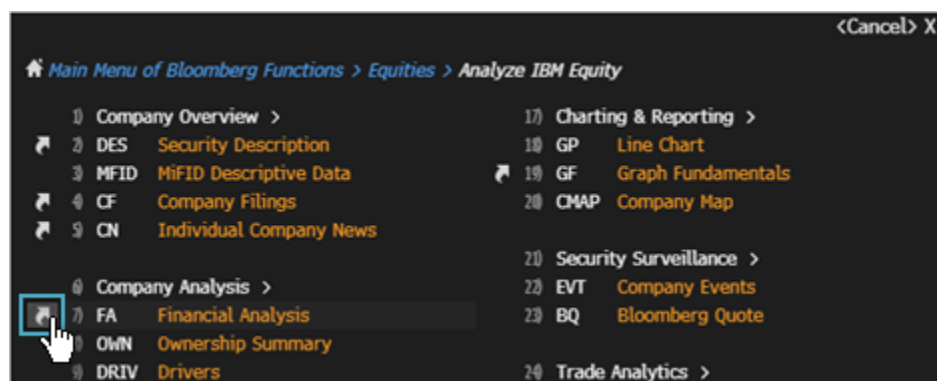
<Cancel> X

Main Menu of Bloomberg Functions > Equities > Analyze IBM Equity

1) Company Overview >
2) DES Security Description
3) MFID MiFID Descriptive Data
4) CF Company Filings
5) CN Individual Company News

6) Company Analysis >
7) FA Financial Analysis
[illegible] OWN Ownership Summary
9) DRIV Drivers

17) Charting & Reporting >
18) GP Line Chart
19) GF Graph Fundamentals
20) CMAP Company Map

21) Security Surveillance >
22) EVT Company Events
23) BQ Bloomberg Quote

24) Trade Analytics >